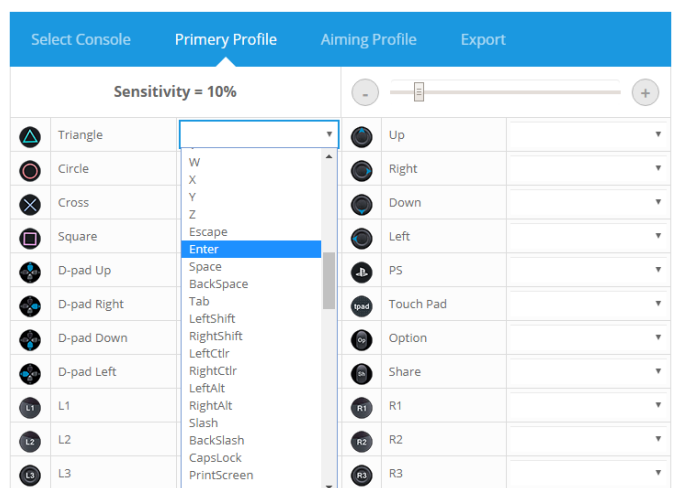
Select Console Primery Profile Aiming Profile Export

Sensitivity = 10%

-

+

| | | |
|---|---|---|
| Triangle | | |
| Circle | | |
| Cross | | |
| Square | | |
| D-pad Up | | |
| D-pad Right | | |
| D-pad Down | | |
| D-pad Left | | |
| L1 | | |
| L2 | | |
| L3 | | |

W
X
Y
Z
Escape
Enter
Space
BackSpace
Tab
LeftShift
RightShift
LeftCtlr
RightCtlr
LeftAlt
RightAlt
Slash
BackSlash
CapsLock
PrintScreen

| | | |
|---|---|---|
| | Up | |
| | Right | |
| | Down | |
| | Left | |
| | PS | |
| tpad | Touch Pad | |
| Op | Option | |
| Sh | Share | |
| R1 | R1 | |
| R2 | R2 | |
| R3 | R3 | |

L1
L2
L3